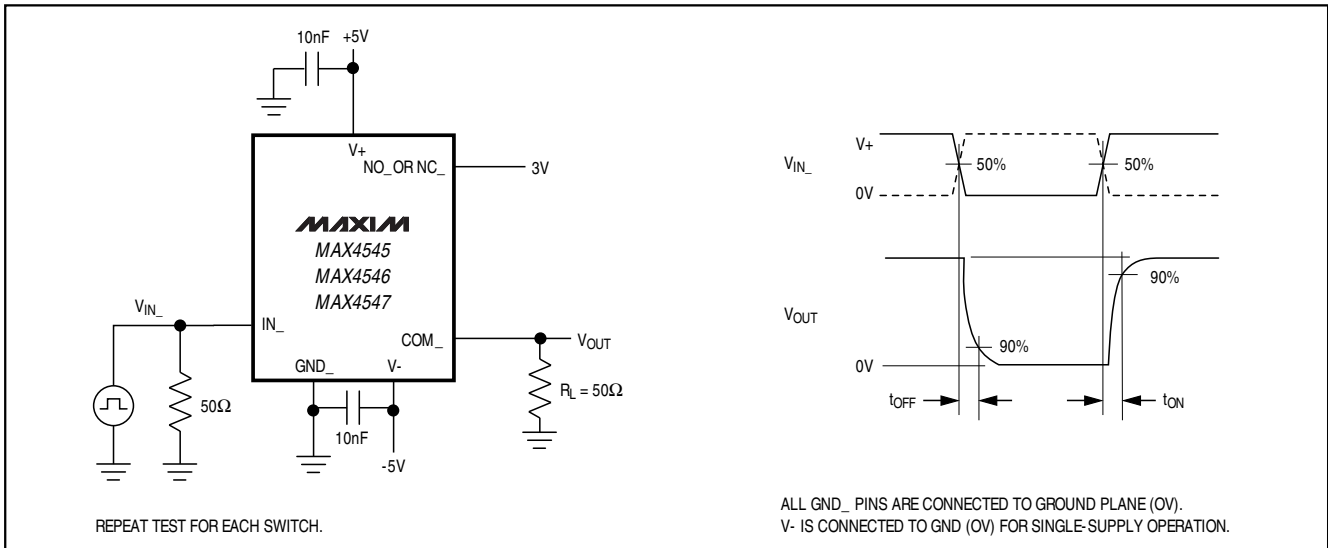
10nF +5V

V+
NO_ OR NC_
3V

MAXIM
MAX4545
MAX4546
MAX4547

$V_{IN\_}$
IN_
COM_
$V_{OUT}$
GND_
V-
50Ω
10nF
-5V
$R_L = 50\Omega$

REPEAT TEST FOR EACH SWITCH.

V+
$V_{IN\_}$
50%
50%
0V

$V_{OUT}$
90%
90%
0V
$t_{OFF}$
$t_{ON}$

ALL GND_ PINS ARE CONNECTED TO GROUND PLANE (OV).
V- IS CONNECTED TO GND (OV) FOR SINGLE-SUPPLY OPERATION.